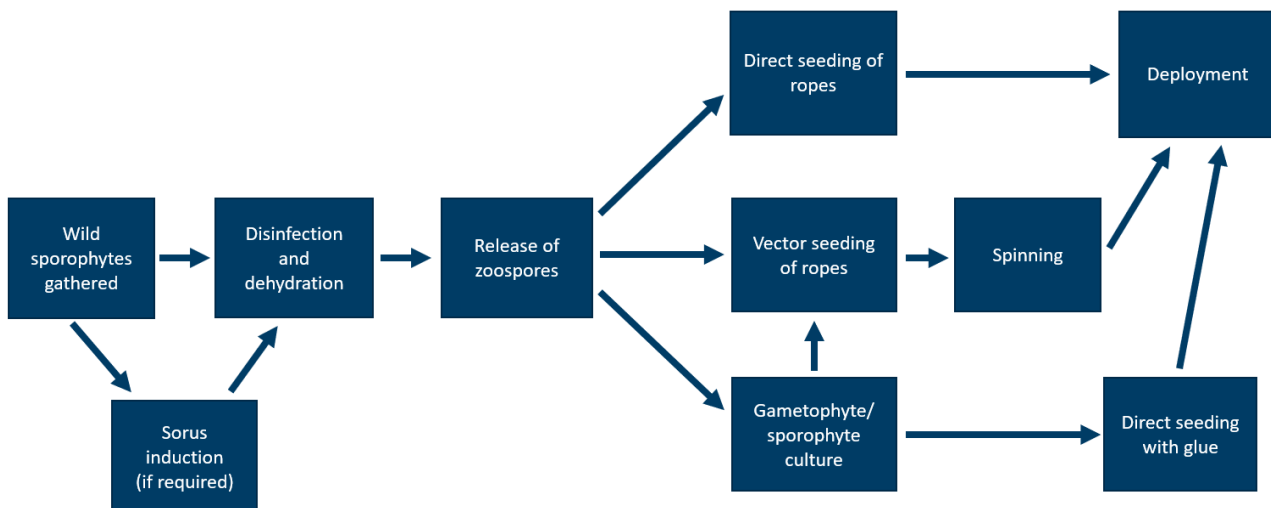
Wild sporophytes gathered

Sorus induction (if required)

Disinfection and dehydration

Release of zoospores

Direct seeding of ropes

Vector seeding of ropes

Gametophyte/ sporophyte culture

Spinning

Direct seeding with glue

Deployment